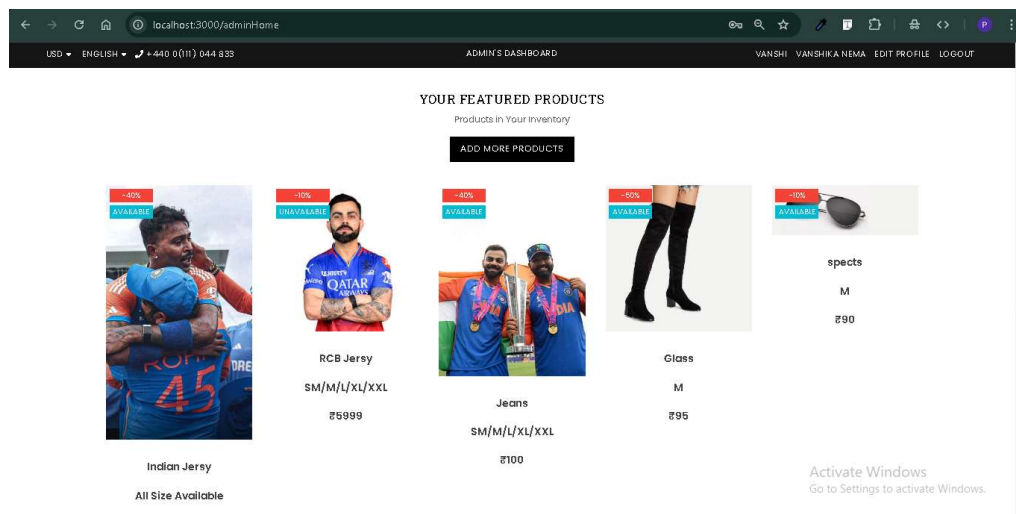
localhost:3000/adminHome

USD ▾ ENGLISH ▾ +440 0(111) 044 833

ADMIN'S DASHBOARD

VANSHI VANSHIKA NEMA EDIT PROFILE LOGOUT

YOUR FEATURED PRODUCTS

Products in Your Inventory

ADD MORE PRODUCTS

-40%
AVAILABLE

Indian Jersy

All Size Available

-10%
UNAVAILABLE

RCB Jersy

SM/M/L/XL/XXL

₹5999

-40%
AVAILABLE

Jeans

SM/M/L/XL/XXL

₹100

-50%
AVAILABLE

Glass

M

₹95

-10%
AVAILABLE

spects

M

₹90

Activate Windows
Go to Settings to activate Windows.